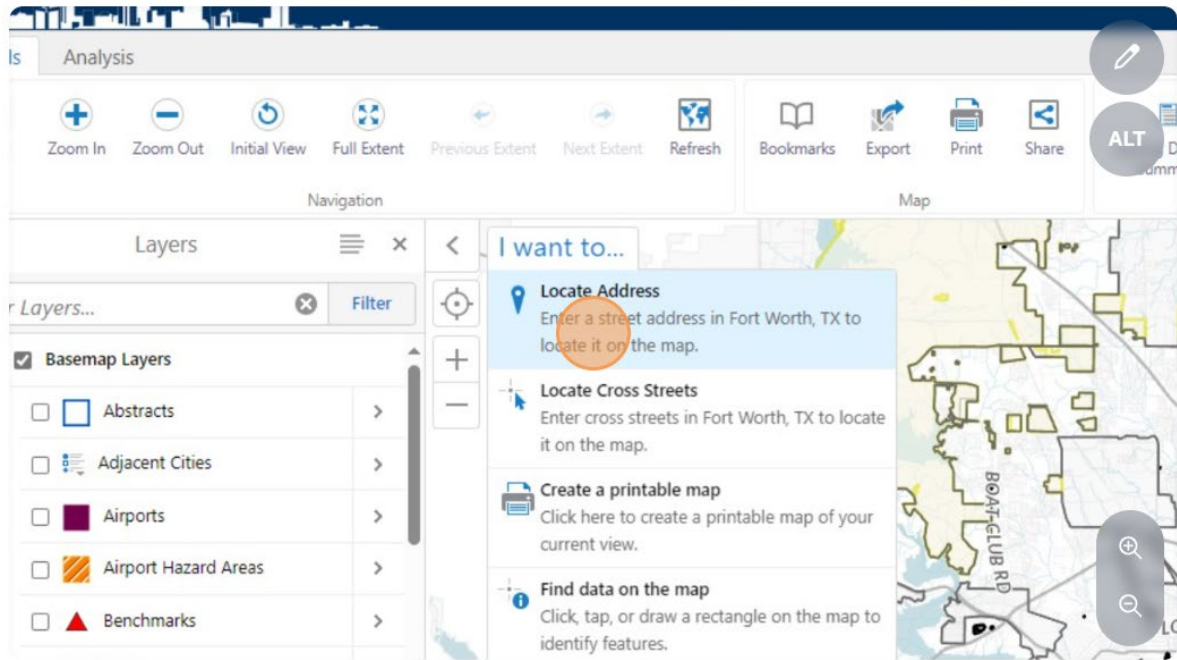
ls Analysis

Zoom In Zoom Out Initial View Full Extent Previous Extent Next Extent Refresh

Navigation

Bookmarks Export Print Share

Map

ALT

Layers

r Layers...

Filter

Basemap Layers

Abstracts

Adjacent Cities

Airports

Airport Hazard Areas

Benchmarks

I want to...

Locate Address
Enter a street address in Fort Worth, TX to locate it on the map.

Locate Cross Streets
Enter cross streets in Fort Worth, TX to locate it on the map.

Create a printable map
Click here to create a printable map of your current view.

Find data on the map
Click, tap, or draw a rectangle on the map to identify features.

BOAT CLUB RD